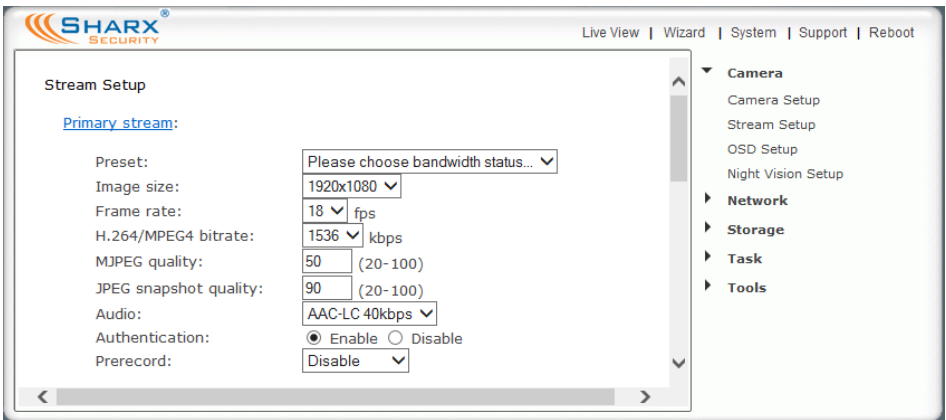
SHARX®
SECURITY

Live View | Wizard | System | Support | Reboot

Stream Setup

Primary stream:

Preset: Please choose bandwidth status...
Image size: 1920x1080
Frame rate: 18 fps
H.264/MPEG4 bitrate: 1536 kbps
MJPEG quality: 50 (20-100)
JPEG snapshot quality: 90 (20-100)
Audio: AAC-LC 40kbps
Authentication: Enable Disable
Prerecord: Disable

Camera
Camera Setup
Stream Setup
OSD Setup
Night Vision Setup
Network
Storage
Task
Tools